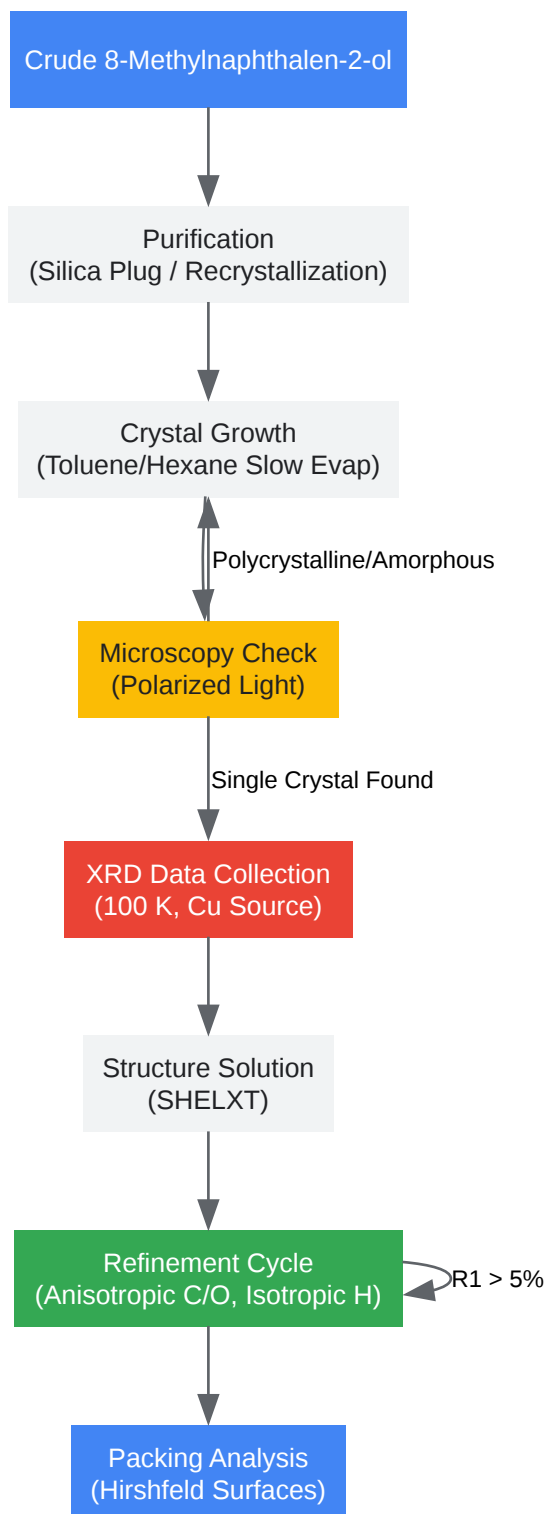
Crude 8-Methylnaphthalen-2-ol

Purification
(Silica Plug / Recrystallization)

Crystal Growth
(Toluene/Hexane Slow Evap)

Polycrystalline/Amorphous

Microscopy Check
(Polarized Light)

Single Crystal Found

XRD Data Collection
(100 K, Cu Source)

Structure Solution
(SHELXT)

Refinement Cycle
(Anisotropic C/O, Isotropic H)

R1 > 5%

Packing Analysis
(Hirshfeld Surfaces)